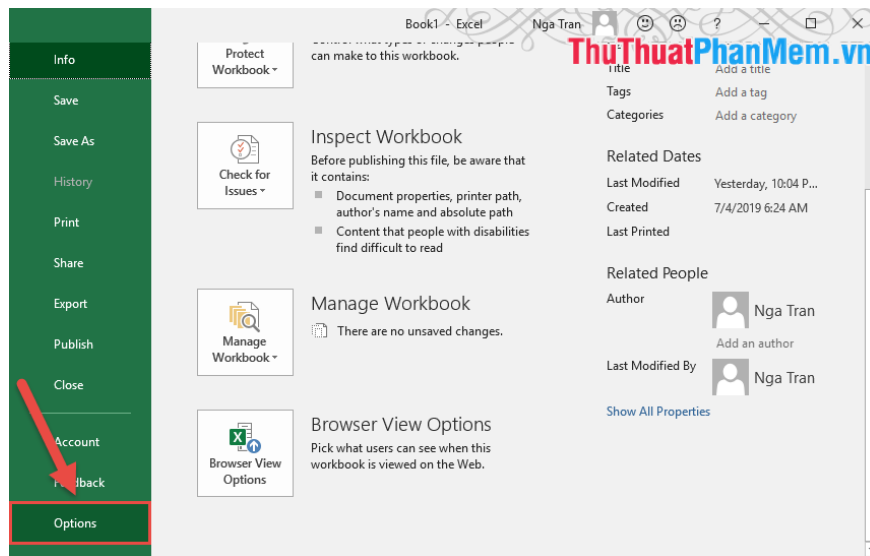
Info

Save

Save As

History

Print

Share

Export

Publish

Close

Account

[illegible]dback

Options

Book1 - Excel

Nga Tran

?

ThuThuatPhanMem.vn

Protect Workbook

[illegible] can make to this workbook.

Title Add a title

Tags Add a tag

Categories Add a category

Check for Issues

Inspect Workbook

Before publishing this file, be aware that it contains:

Document properties, printer path, author's name and absolute path

Content that people with disabilities find difficult to read

Related Dates

Last Modified Yesterday, 10:04 P...

Created 7/4/2019 6:24 AM

Last Printed

Manage Workbook

Manage Workbook

There are no unsaved changes.

Related People

Author

Nga Tran

Add an author

Last Modified By

Nga Tran

Show All Properties

Browser View Options

Browser View Options

Pick what users can see when this workbook is viewed on the Web.